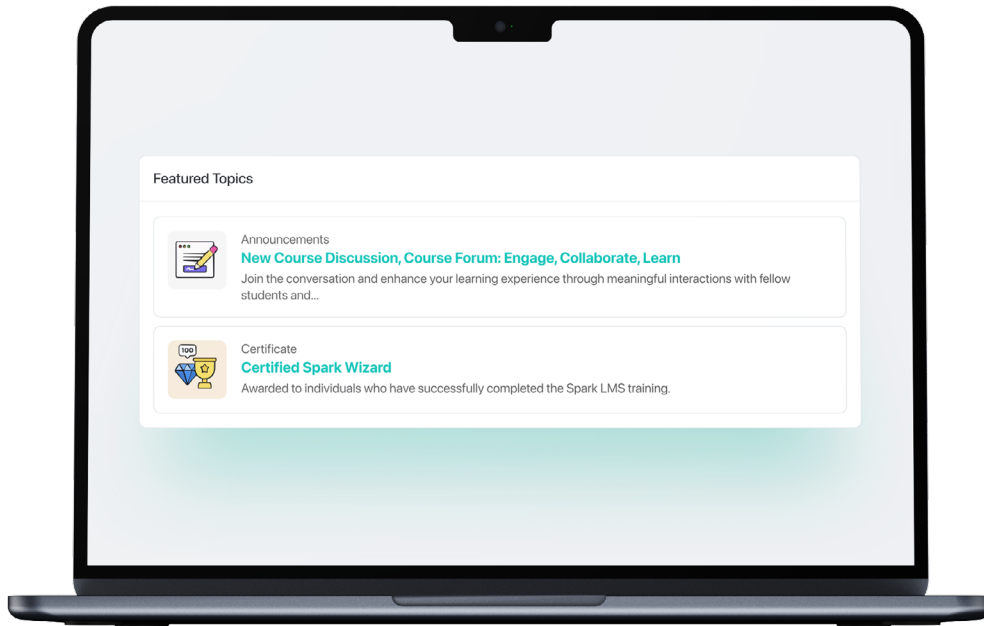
Featured Topics

Announcements
New Course Discussion, Course Forum: Engage, Collaborate, Learn
Join the conversation and enhance your learning experience through meaningful interactions with fellow students and...

100

Certificate
Certified Spark Wizard
Awarded to individuals who have successfully completed the Spark LMS training.